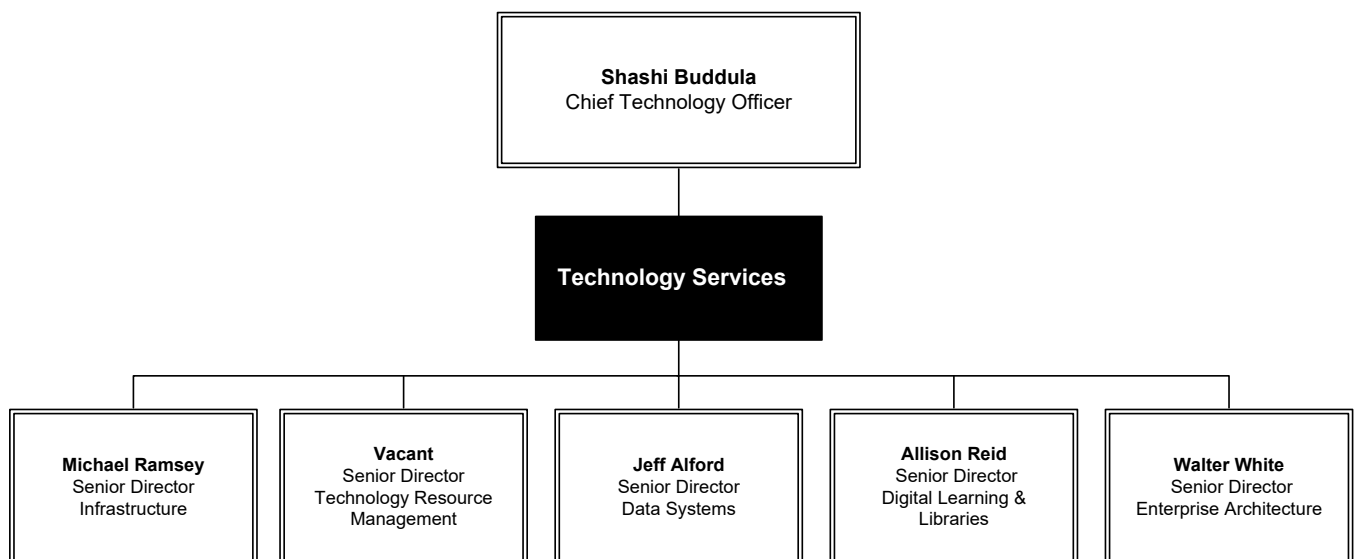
**Shashi Buddula**
Chief Technology Officer

**Technology Services**

**Michael Ramsey**
Senior Director
Infrastructure

**Vacant**
Senior Director
Technology Resource Management

**Jeff Alford**
Senior Director
Data Systems

**Allison Reid**
Senior Director
Digital Learning & Libraries

**Walter White**
Senior Director
Enterprise Architecture